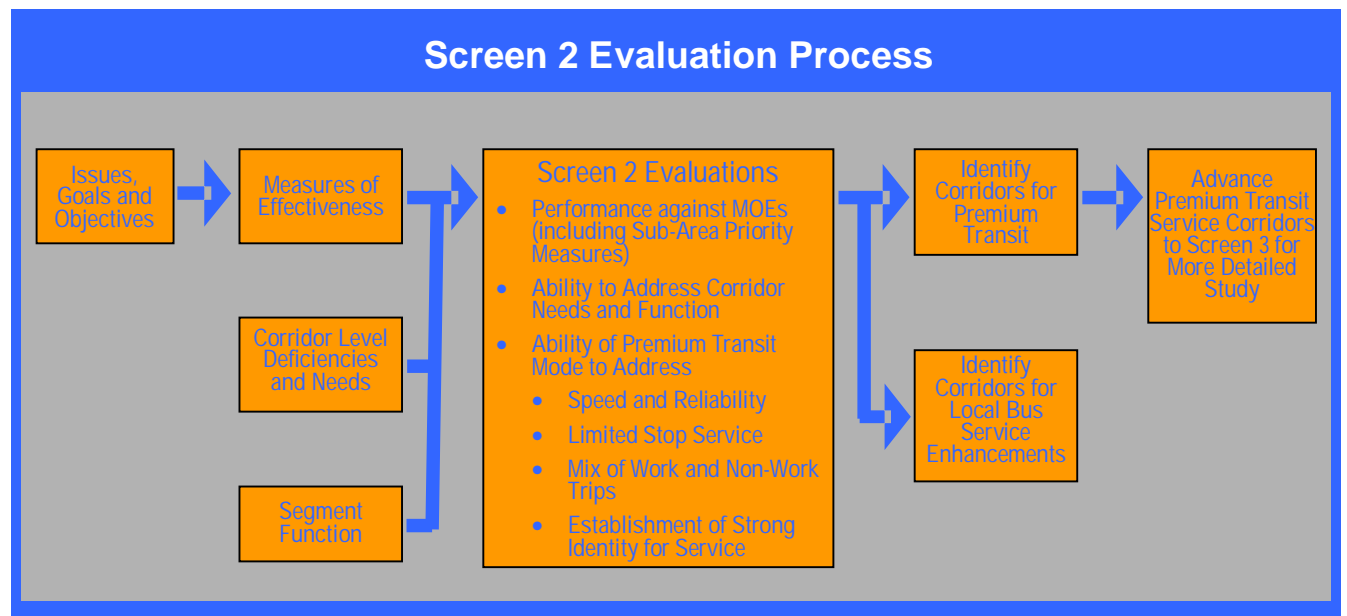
Screen 2 Evaluation Process

Issues, Goals and Objectives

Measures of Effectiveness

Corridor Level Deficiencies and Needs

Segment Function

Screen 2 Evaluations

- Performance against MOEs (including Sub-Area Priority Measures)
- Ability to Address Corridor Needs and Function
- Ability of Premium Transit Mode to Address
  - Speed and Reliability
  - Limited Stop Service
  - Mix of Work and Non-Work Trips
  - Establishment of Strong Identity for Service

Identify Corridors for Premium Transit

Identify Corridors for Local Bus Service Enhancements

Advance Premium Transit Service Corridors to Screen 3 for More Detailed Study